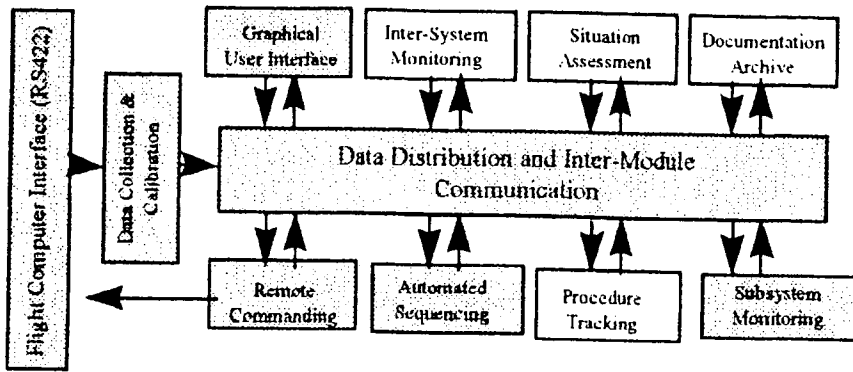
Flight Computer Interface (RS422)

Data Collection & Calibration

Graphical User Interface

Inter-System Monitoring

Situation Assessment

Documentation Archive

Data Distribution and Inter-Module Communication

Remote Commanding

Automated Sequencing

Procedure Tracking

Subsystem Monitoring